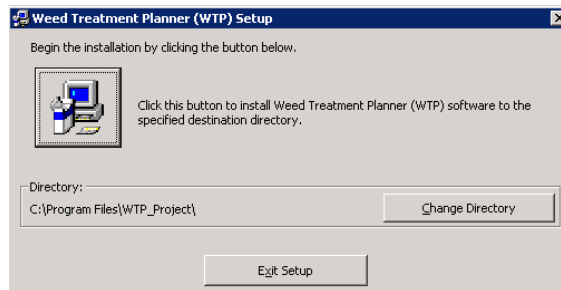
Weed Treatment Planner (WTP) Setup

Begin the installation by clicking the button below.

Click this button to install Weed Treatment Planner (WTP) software to the specified destination directory.

Directory:

C:\Program Files\WTP_Project\

Change Directory

Exit Setup